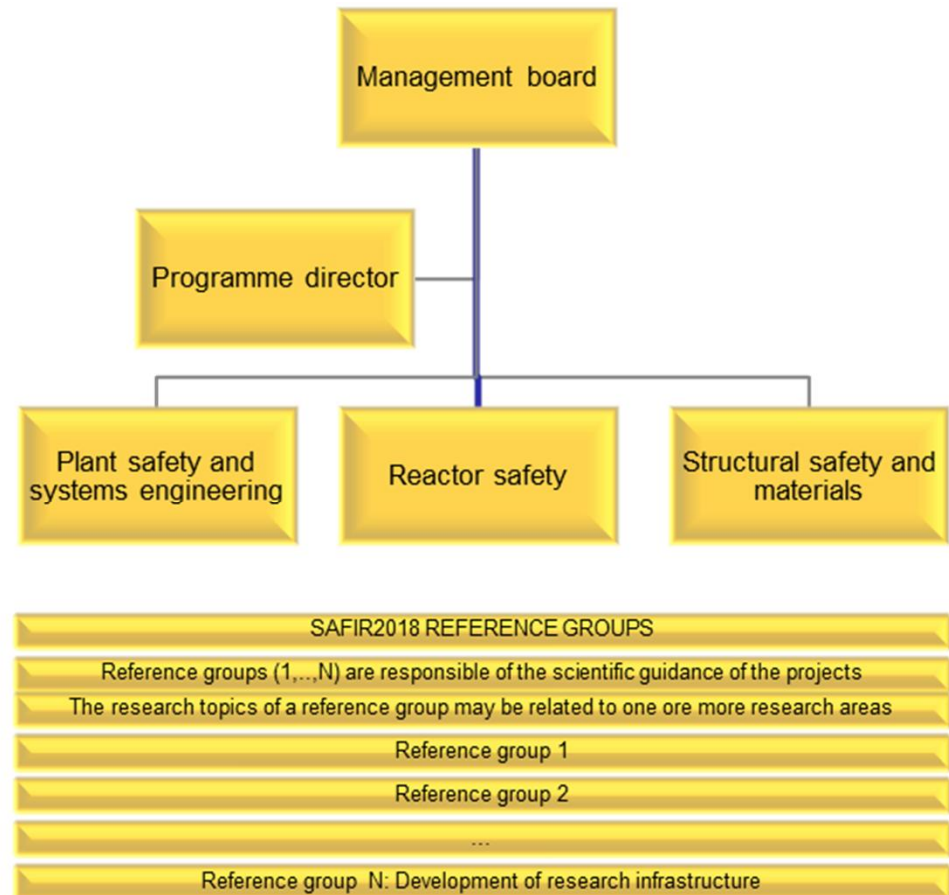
Management board

Programme director

Plant safety and systems engineering

Reactor safety

Structural safety and materials

SAFIR2018 REFERENCE GROUPS

Reference groups (1,..,N) are responsible of the scientific guidance of the projects

The research topics of a reference group may be related to one ore more research areas

Reference group 1

Reference group 2

...

Reference group N: Development of research infrastructure